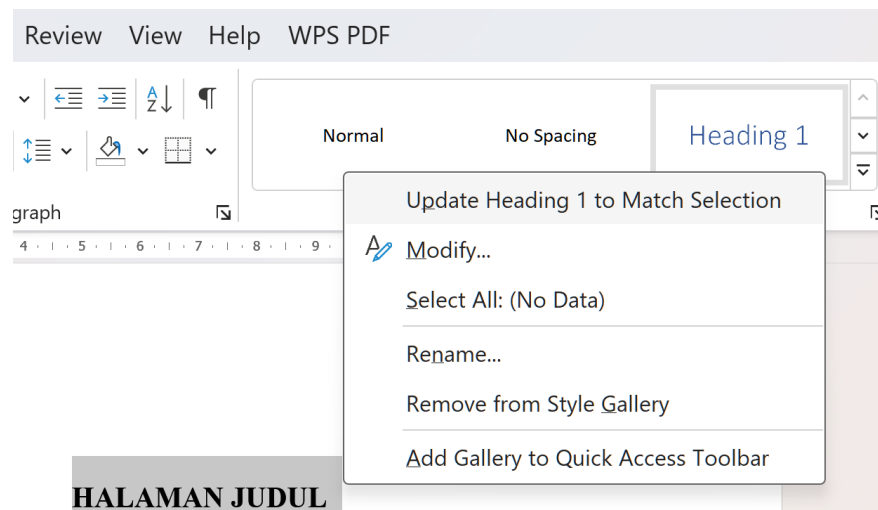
Review View Help WPS PDF

Normal No Spacing Heading 1

graph

4 · 1 · 5 · 1 · 6 · 1 · 7 · 1 · 8 · 1 · 9

Update Heading 1 to Match Selection
Modify...
Select All: (No Data)
Rename...
Remove from Style Gallery
Add Gallery to Quick Access Toolbar

HALAMAN JUDUL